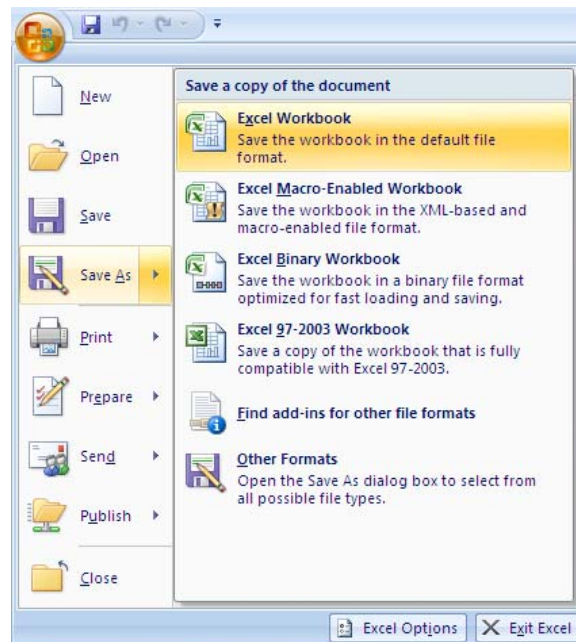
New

Open

Save

Save As

Print

Prepare

Send

Publish

Close

Save a copy of the document

Excel Workbook
Save the workbook in the default file format.

Excel Macro-Enabled Workbook
Save the workbook in the XML-based and macro-enabled file format.

Excel Binary Workbook
Save the workbook in a binary file format optimized for fast loading and saving.

Excel 97-2003 Workbook
Save a copy of the workbook that is fully compatible with Excel 97-2003.

Find add-ins for other file formats

Other Formats
Open the Save As dialog box to select from all possible file types.

Excel Options

Exit Excel